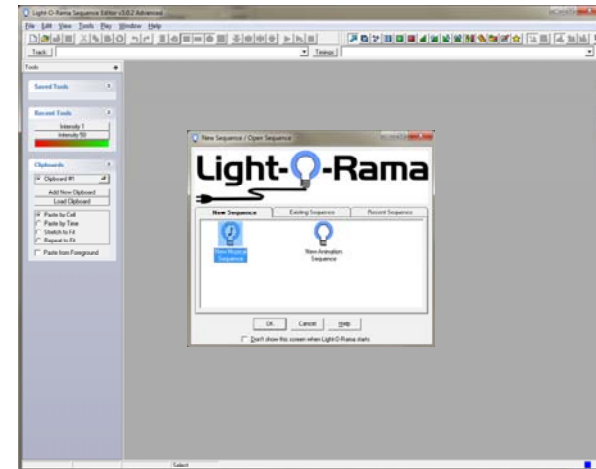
Light-O-Rama Sequence Editor v3.0.2 Advanced

File Edit View Tools Play Window Help

Track: Timings:

Tools

Saved Tools

Recent Tools

Intensity 1

Intensity 50

Clipboards

Clipboard #1

Add New Clipboard

Load Clipboard

Paste by Cell

Paste by Time

Stretch to Fit

Repeat to Fit

Paste from Foreground

New Sequence / Open Sequence

Light-O-Rama

New Sequence

Existing Sequence

Recent Sequence

New Musical Sequence

New Animation Sequence

OK

Cancel

Help

Don't show this screen when Light-O-Rama starts

Select